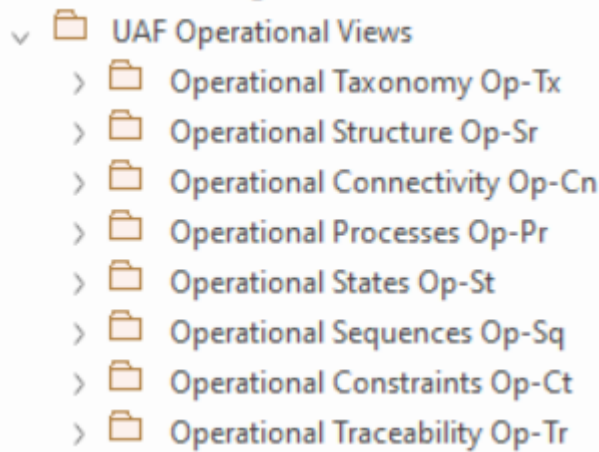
UAF Operational Views
Operational Taxonomy Op-Tx
Operational Structure Op-Sr
Operational Connectivity Op-Cn
Operational Processes Op-Pr
Operational States Op-St
Operational Sequences Op-Sq
Operational Constraints Op-Ct
Operational Traceability Op-Tr